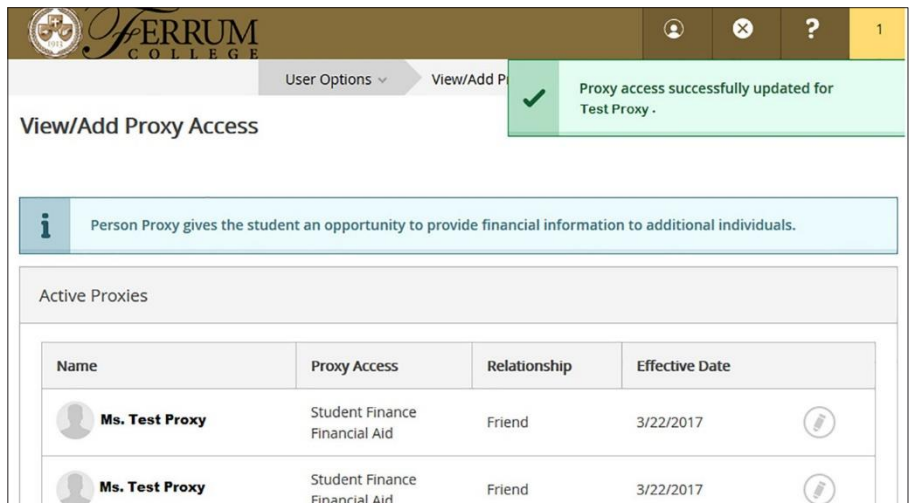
FERRUM COLLEGE

?

1

User Options

View/Add Pr

Proxy access successfully updated for Test Proxy .

View/Add Proxy Access

Person Proxy gives the student an opportunity to provide financial information to additional individuals.

Active Proxies

| Name | Proxy Access | Relationship | Effective Date |
|---|---|---|---|
| Ms. Test Proxy | Student Finance Financial Aid | Friend | 3/22/2017 |
| Ms. Test Proxy | Student Finance Financial Aid | Friend | 3/22/2017 |